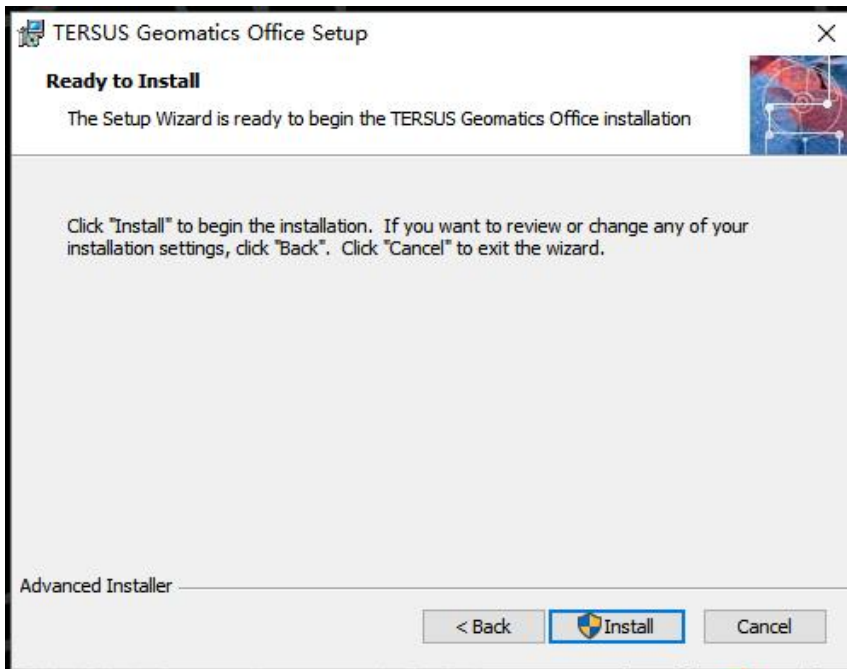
TERSUS Geomatics Office Setup
×

Ready to Install

The Setup Wizard is ready to begin the TERSUS Geomatics Office installation

Click "Install" to begin the installation. If you want to review or change any of your installation settings, click "Back". Click "Cancel" to exit the wizard.

Advanced Installer

< Back
Install
Cancel